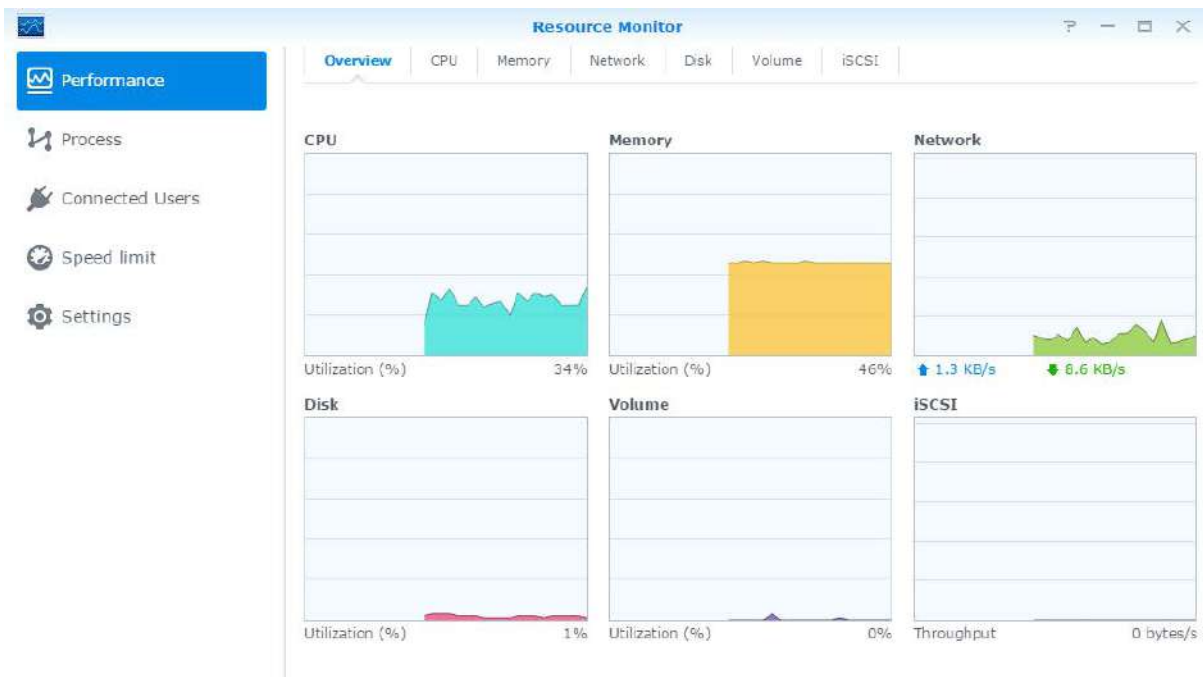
Resource Monitor

? — □ ×

Performance
Process
Connected Users
Speed limit
Settings

Overview | CPU | Memory | Network | Disk | Volume | iSCSI

CPU
Utilization (%) 34%

Memory
Utilization (%) 46%

Network
1.3 KB/s 8.6 KB/s

Disk
Utilization (%) 1%

Volume
Utilization (%) 0%

iSCSI
Throughput 0 bytes/s